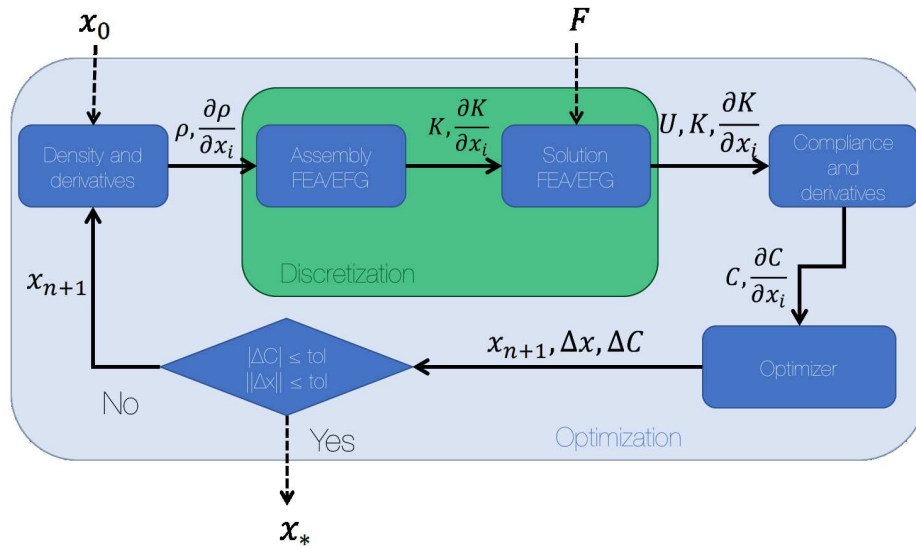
$x_0$

$F$

Density and derivatives

$\rho, \frac{\partial \rho}{\partial x_i}$

Assembly FEA/EFG

$K, \frac{\partial K}{\partial x_i}$

Solution FEA/EFG

$U, K, \frac{\partial K}{\partial x_i}$

Compliance and derivatives

Discretization

$x_{n+1}$

$C, \frac{\partial C}{\partial x_i}$

$|\Delta C| \leq$ tol
$||\Delta x|| \leq$ tol

$x_{n+1}, \Delta x, \Delta C$

Optimizer

No

Yes

Optimization

$x_*$